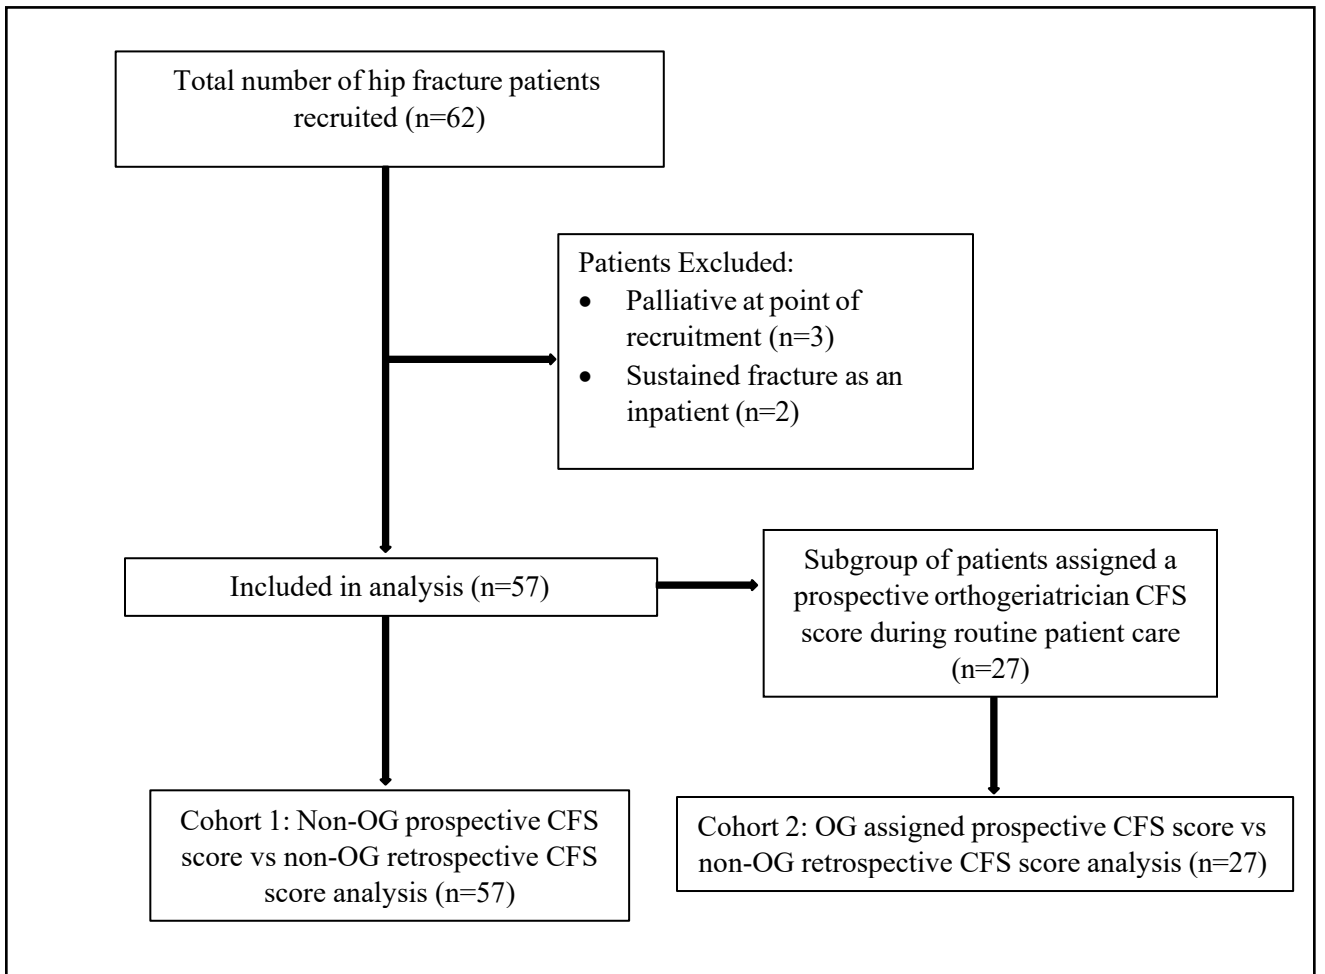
Total number of hip fracture patients recruited (n=62)

Patients Excluded:
- Palliative at point of recruitment (n=3)
- Sustained fracture as an inpatient (n=2)

Included in analysis (n=57)

Subgroup of patients assigned a prospective orthogeriatrician CFS score during routine patient care (n=27)

Cohort 1: Non-OG prospective CFS score vs non-OG retrospective CFS score analysis (n=57)

Cohort 2: OG assigned prospective CFS score vs non-OG retrospective CFS score analysis (n=27)